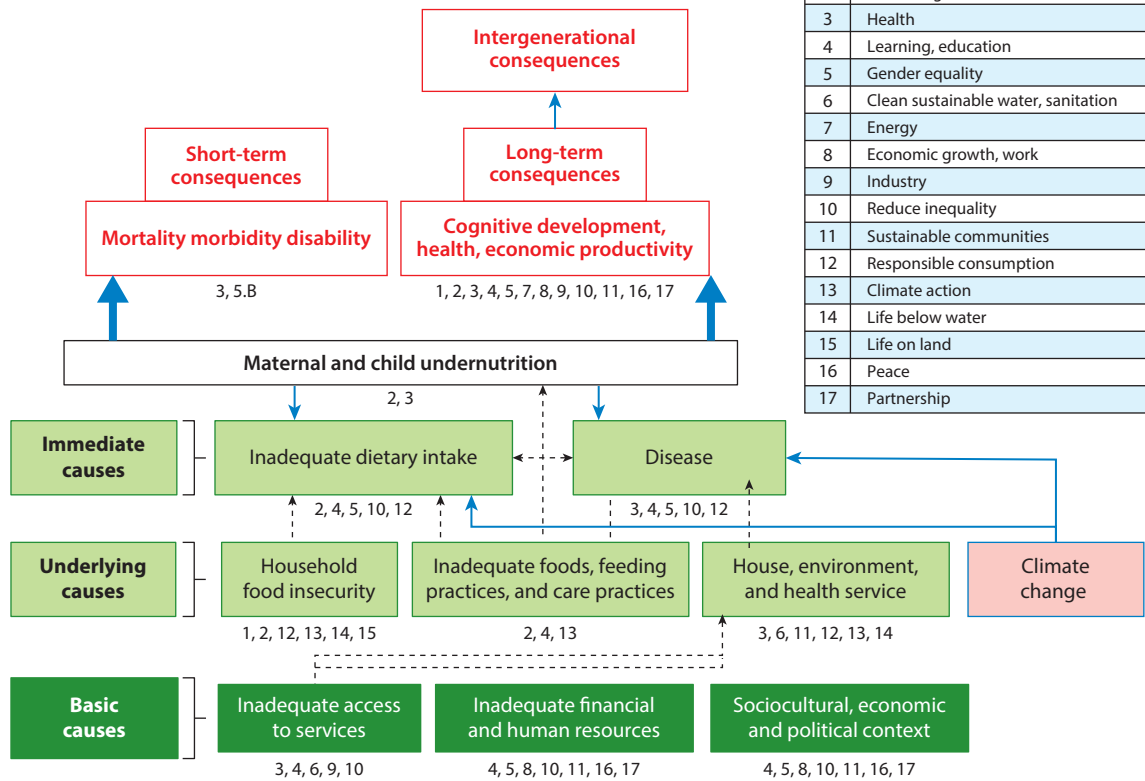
Intergenerational consequences

Short-term consequences

Mortality morbidity disability

3, 5.B

Long-term consequences

Cognitive development, health, economic productivity

1, 2, 3, 4, 5, 7, 8, 9, 10, 11, 16, 17

| 3 | Health |
|---|---|
| 4 | Learning, education |
| 5 | Gender equality |
| 6 | Clean sustainable water, sanitation |
| 7 | Energy |
| 8 | Economic growth, work |
| 9 | Industry |
| 10 | Reduce inequality |
| 11 | Sustainable communities |
| 12 | Responsible consumption |
| 13 | Climate action |
| 14 | Life below water |
| 15 | Life on land |
| 16 | Peace |
| 17 | Partnership |

Maternal and child undernutrition

2, 3

Immediate causes

Inadequate dietary intake

2, 4, 5, 10, 12

Disease

3, 4, 5, 10, 12

Underlying causes

Household food insecurity

1, 2, 12, 13, 14, 15

Inadequate foods, feeding practices, and care practices

2, 4, 13

House, environment, and health service

3, 6, 11, 12, 13, 14

Climate change

Basic causes

Inadequate access to services

3, 4, 6, 9, 10

Inadequate financial and human resources

4, 5, 8, 10, 11, 16, 17

Sociocultural, economic and political context

4, 5, 8, 10, 11, 16, 17